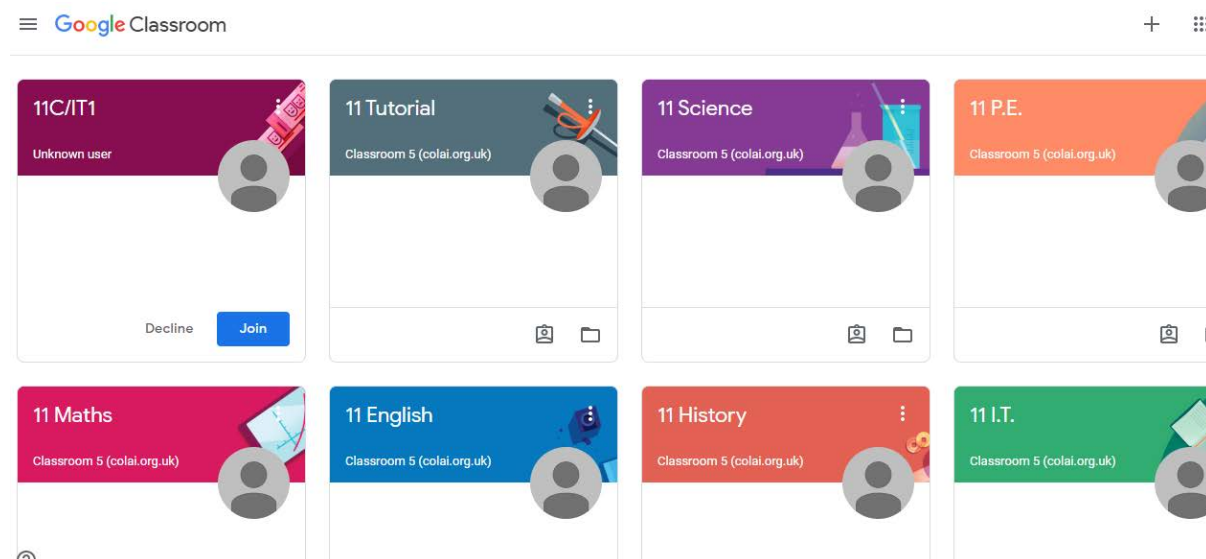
Google Classroom

11C/IT1
Unknown user
Decline
Join

11 Tutorial
Classroom 5 (colai.org.uk)

11 Science
Classroom 5 (colai.org.uk)

11 P.E.
Classroom 5 (colai.org.uk)

11 Maths
Classroom 5 (colai.org.uk)

11 English
Classroom 5 (colai.org.uk)

11 History
Classroom 5 (colai.org.uk)

11 I.T.
Classroom 5 (colai.org.uk)